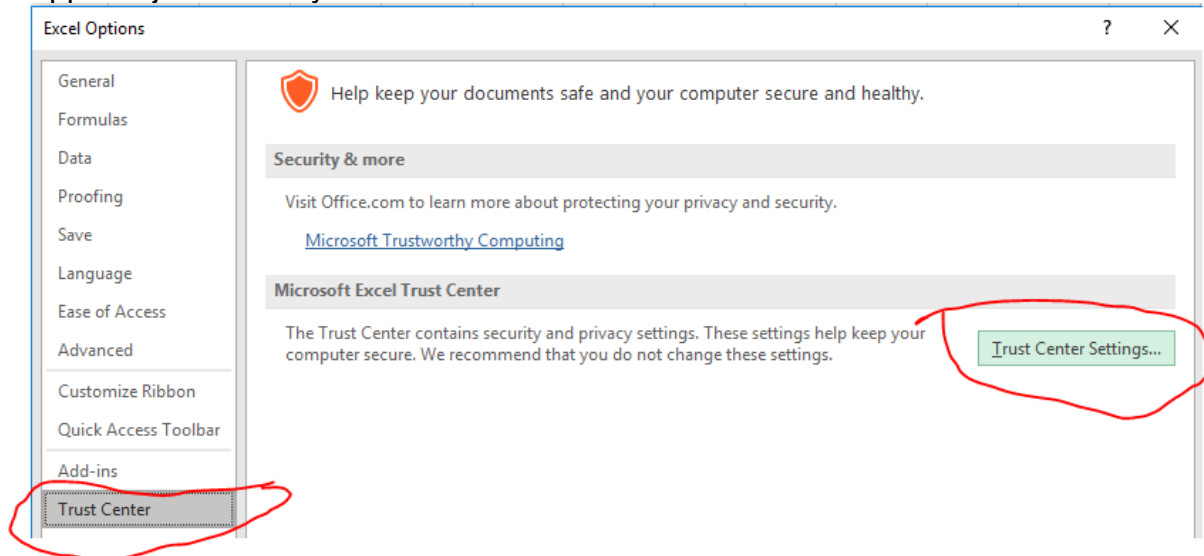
Excel Options

?

General
Formulas
Data
Proofing
Save
Language
Ease of Access
Advanced
Customize Ribbon
Quick Access Toolbar
Add-ins
Trust Center

Help keep your documents safe and your computer secure and healthy.

Security & more

Visit Office.com to learn more about protecting your privacy and security.

Microsoft Trustworthy Computing

Microsoft Excel Trust Center

The Trust Center contains security and privacy settings. These settings help keep your computer secure. We recommend that you do not change these settings.

Trust Center Settings...